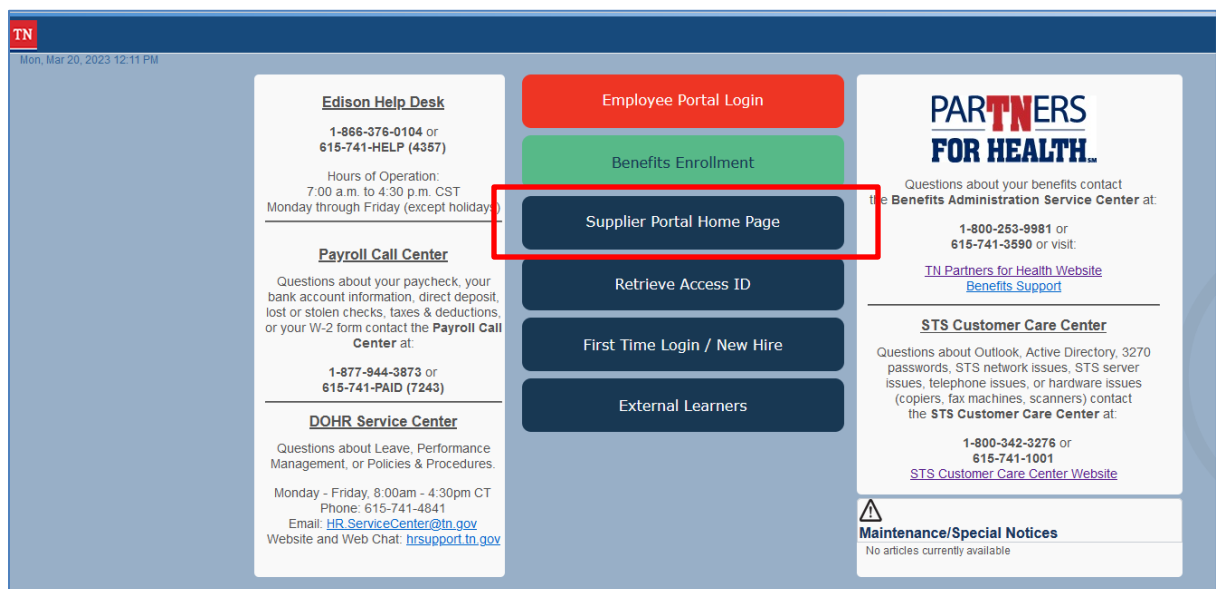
TN

Mon, Mar 20, 2023 12:11 PM

Edison Help Desk

1-866-376-0104 or
615-741-HELP (4357)

Hours of Operation:
7:00 a.m. to 4:30 p.m. CST
Monday through Friday (except holidays)

Payroll Call Center

Questions about your paycheck, your bank account information, direct deposit, lost or stolen checks, taxes & deductions, or your W-2 form contact the Payroll Call Center at:

1-877-944-3873 or
615-741-PAID (7243)

DOHR Service Center

Questions about Leave, Performance Management, or Policies & Procedures.

Monday - Friday, 8:00am - 4:30pm CT
Phone: 615-741-4841
Email: HR.ServiceCenter@tn.gov
Website and Web Chat: hrsupport.tn.gov

Employee Portal Login

Benefits Enrollment

Supplier Portal Home Page

Retrieve Access ID

First Time Login / New Hire

External Learners

PARTNERS FOR HEALTH SM

Questions about your benefits contact the Benefits Administration Service Center at:

1-800-253-9981 or
615-741-3590 or visit:

TN Partners for Health Website
Benefits Support

STS Customer Care Center

Questions about Outlook, Active Directory, 3270 passwords, STS network issues, STS server issues, telephone issues, or hardware issues (copiers, fax machines, scanners) contact the STS Customer Care Center at:

1-800-342-3276 or
615-741-1001
STS Customer Care Center Website

Maintenance/Special Notices
No articles currently available